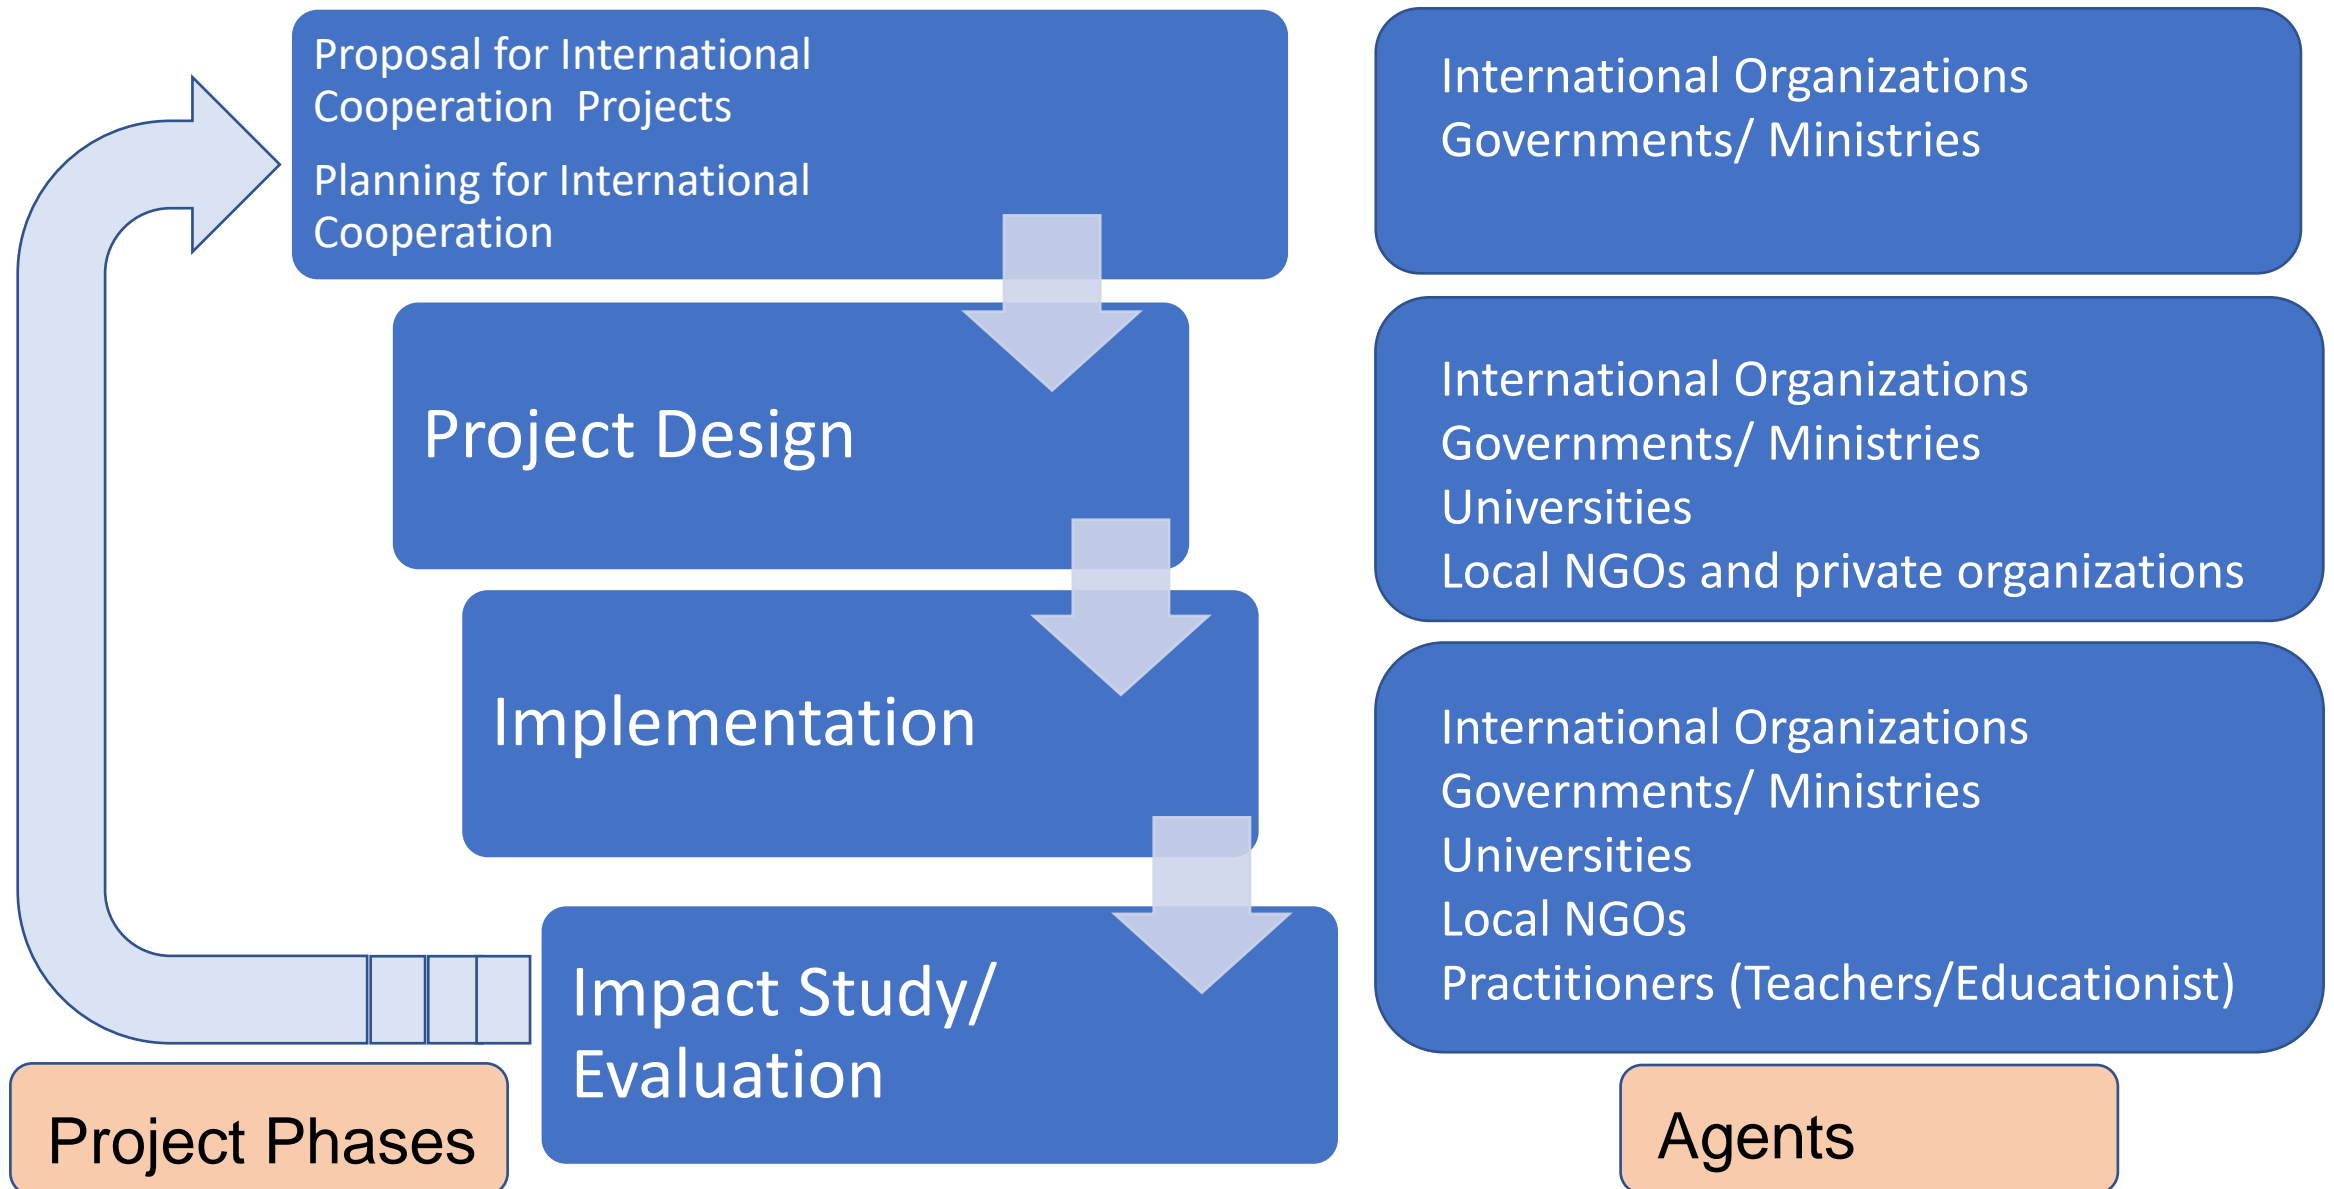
Proposal for International Cooperation Projects

Planning for International Cooperation

Project Design

Implementation

Impact Study/ Evaluation

Project Phases

International Organizations
Governments/ Ministries

International Organizations
Governments/ Ministries
Universities
Local NGOs and private organizations

International Organizations
Governments/ Ministries
Universities
Local NGOs
Practitioners (Teachers/Educationist)

Agents